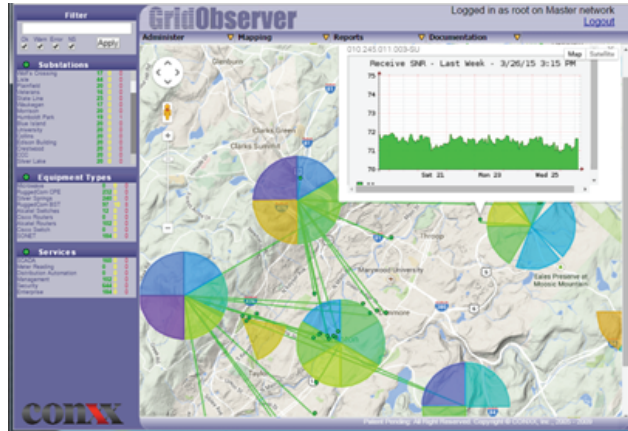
Filter

Ok Warn Error NS

Apply

Substations

Equipment Types

Services

GridObserver

Logged in as root on Master network
Logout

Administer

Mapping

Reports

Documentation

010.245.011.003-SU

Map Satellite

Receive SNR - Last Week - 3/26/15 3:15 PM

75
74
73
72
71
70

Sat 21
Mon 23
Wed 25

Glenburn

Clarks Green

Clarks Summit

Olyphant

Marywood University

Dunmore

Salem Preserve at Moosic Mountain

CONXX

Patent Pending. All Right Reserved. Copyright © CONXX, Inc. 2005 - 2015